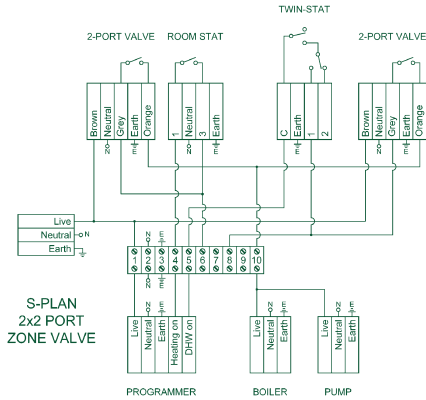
2-PORT VALVE

ROOM STAT

TWIN-STAT

2-PORT VALVE

Brown
Neutral
Grey
Earth
Orange

1
Neutral
3
Earth

C
Earth
1
2

Brown
Neutral
Grey
Earth
Orange

Live
Neutral
Earth

1
2
3
4
5
6
7
8
9
10

S-PLAN
2x2 PORT
ZONE VALVE

Live
Neutral
Earth
Heating on
DHW on

Live
Neutral
Earth

Live
Neutral
Earth

PROGRAMMER

BOILER

PUMP